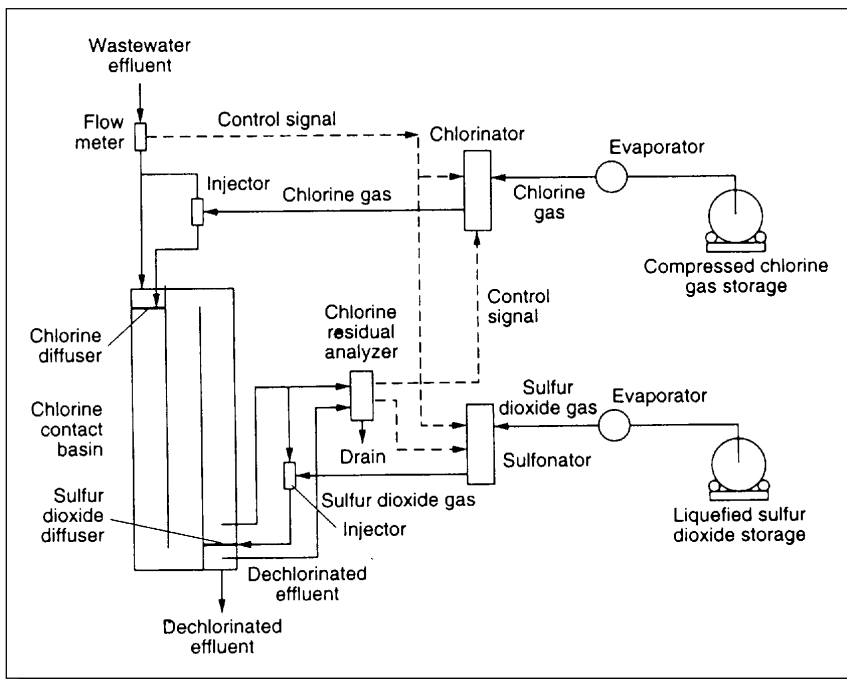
Wastewater effluent

Flow meter

Control signal

Chlorinator

Evaporator

Injector

Chlorine gas

Chlorine gas

Compressed chlorine gas storage

Control signal

Chlorine residual analyzer

Chlorine diffuser

Chlorine contact basin

Sulfur dioxide gas

Evaporator

Drain

Sulfonator

Sulfur dioxide gas

Injector

Sulfur dioxide diffuser

Liquefied sulfur dioxide storage

Dechlorinated effluent

Dechlorinated effluent